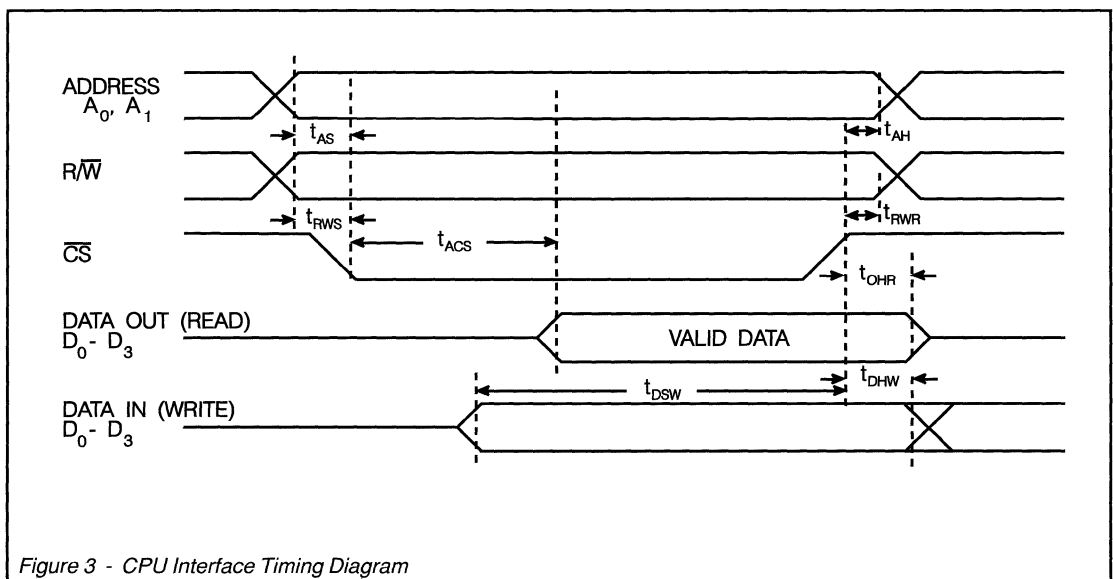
ADDRESS $A_0$, $A_1$

$t_{AS}$

$t_{AH}$

$R/\overline{W}$

$t_{RWS}$

$t_{RWR}$

$\overline{CS}$

$t_{ACS}$

$t_{OHR}$

DATA OUT (READ) $D_0$- $D_3$

VALID DATA

$t_{DSW}$

$t_{DHW}$

DATA IN (WRITE) $D_0$- $D_3$

Figure 3 - CPU Interface Timing Diagram